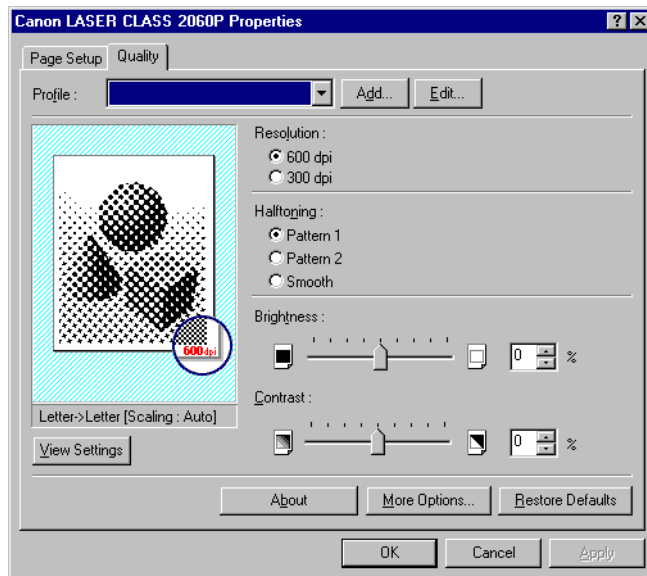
Canon LASER CLASS 2060P Properties

?

Page Setup

Quality

Profile :

Add...

Edit...

600dpi

Letter->Letter [Scaling : Auto]

View Settings

Resolution :

600 dpi

300 dpi

Halftoning :

Pattern 1

Pattern 2

Smooth

Brightness :

0

%

Contrast :

0

%

About

More Options...

Restore Defaults

OK

Cancel

Apply